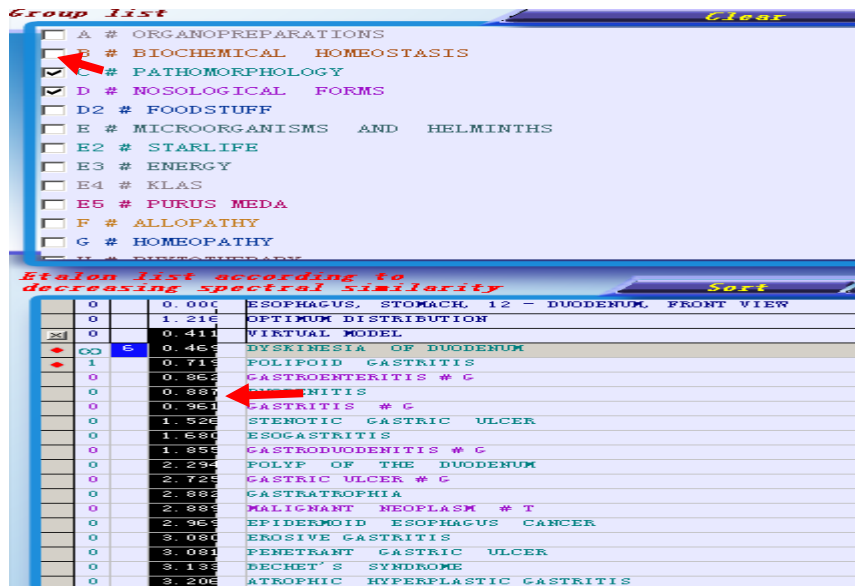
Group list

Clear

A # ORGANOPREPARATIONS
B # BIOCHEMICAL HOMEOSTASIS
C # PATHOMORPHOLOGY
D # NOSOLOGICAL FORMS
D2 # FOODSTUFF
E # MICROORGANISMS AND HELMINTHS
E2 # STARLIFE
E3 # ENERGY
E4 # KLAS
E5 # PURUS MEDA
F # ALLOPATHY
G # HOMEOPATHY
H # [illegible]

Etalon list according to decreasing spectral similarity

Sort

| | | | | |
|---|---|---|---|---|
| | 0 | | 0.000 | ESOPHAGUS, STOMACH, 12 – DUODENUM, FRONT VIEW |
| | 0 | | 1.216 | OPTIMUM DISTRIBUTION |
| | 0 | | 0.411 | VIRTUAL MODEL |
| | ∞ | 6 | 0.469 | DYSKINESIA OF DUODENUM |
| | 1 | | 0.713 | POLIPOID GASTRITIS |
| | 0 | | 0.864 | GASTROENTERITIS # G |
| | 0 | | 0.880 | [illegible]NITIS |
| | 0 | | 0.961 | GASTRITIS # G |
| | 0 | | 1.526 | STENOTIC GASTRIC ULCER |
| | 0 | | 1.680 | ESOGASTRITIS |
| | 0 | | 1.859 | GASTRODUODENITIS # G |
| | 0 | | 2.294 | POLYP OF THE DUODENUM |
| | 0 | | 2.725 | GASTRIC ULCER # G |
| | 0 | | 2.882 | GASTRATROPHIA |
| | 0 | | 2.889 | MALIGNANT NEOPLASM # T |
| | 0 | | 2.969 | EPIDERMOID ESOPHAGUS CANCER |
| | 0 | | 3.080 | EROSIVE GASTRITIS |
| | 0 | | 3.081 | PENETRANT GASTRIC ULCER |
| | 0 | | 3.133 | BECHET'S SYNDROME |
| | 0 | | 3.206 | ATROPHIC HYPERPLASTIC GASTRITIS |